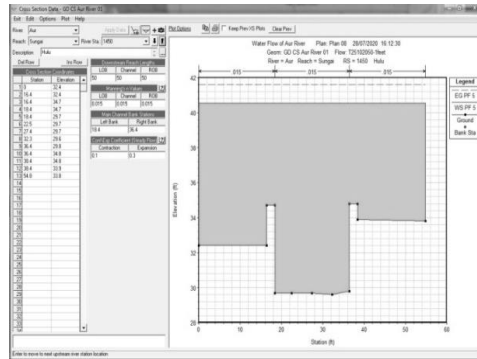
Cross Section Data - GD CS Aur River 01

Exit Edit Options Plot Help

River: Aur

Reach: Sunge

River Sta: 1450

Description: Hulu

Apply Data

Plot Options

Keep Prev XS Plots

Clear Prev

Del Row

Ins Row

Cross Section Coordinates

| | Station | Elevation |
|---|---|---|
| 1 | 0 | 32.4 |
| 2 | 16.4 | 32.4 |
| 3 | 16.4 | 34.7 |
| 4 | 18.4 | 34.7 |
| 5 | 18.4 | 29.7 |
| 6 | 22.6 | 29.7 |
| 7 | 27.4 | 29.7 |
| 8 | 32.3 | 29.6 |
| 9 | 36.4 | 29.8 |
| 10 | 36.4 | 34.8 |
| 11 | 38.4 | 34.8 |
| 12 | 38.4 | 33.9 |
| 13 | 54.8 | 33.8 |
| 14 | | |

Downstream Reach Lengths

| LOB | Channel | ROB |
|---|---|---|
| 50 | 50 | 50 |

Manning's n Values

| LOB | Channel | ROB |
|---|---|---|
| 0.015 | 0.015 | 0.015 |

Main Channel Bank Stations

| Left Bank | Right Bank |
|---|---|
| 18.4 | 36.4 |

Cont\Exp Coefficient (Steady Flow)

| Contraction | Expansion |
|---|---|
| 0.1 | 0.3 |

Water Flow of Aur River Plan: Plan 08 28/07/2020 16:12:36
Geom: GD CS Aur River 01 Flow: T2510200 Steet
River = Aur Reach = Sunge RS = 1450 Hulu

.015 .015 .015

Legend
EG PF 5
WS PF 5
Ground
Bank Sta

Elevation (ft)

42
40
38
36
34
32
30
28

0 10 20 30 40 50 60

Station (ft)

Enter to move to next upstream river station location